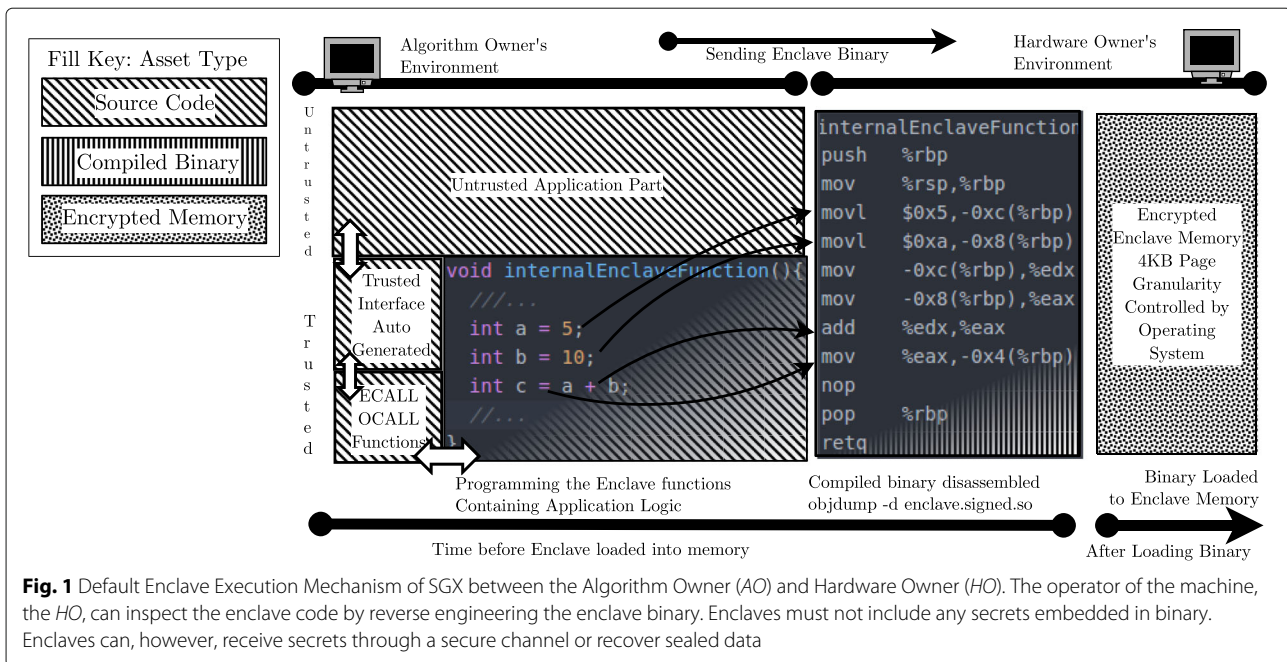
Fill Key: Asset Type

Source Code

Compiled Binary

Encrypted Memory

Algorithm Owner's Environment

Sending Enclave Binary

Hardware Owner's Environment

U n t r u s t e d

T r u s t e d

Untrusted Application Part

Trusted Interface Auto Generated

ECALL OCALL Functions

void internalEnclaveFunction(){
 ///...
 int a = 5;
 int b = 10;
 int c = a + b;
 //...
}

internalEnclaveFunction
push %rbp
mov %rsp,%rbp
movl $0x5,-0xc(%rbp)
movl $0xa,-0x8(%rbp)
mov -0xc(%rbp),%edx
mov -0x8(%rbp),%eax
add %edx,%eax
mov %eax,-0x4(%rbp)
nop
pop %rbp
retq

Encrypted Enclave Memory 4KB Page Granularity Controlled by Operating System

Programming the Enclave functions Containing Application Logic

Compiled binary disassembled objdump -d enclave.signed.so

Binary Loaded to Enclave Memory

Time before Enclave loaded into memory

After Loading Binary

**Fig. 1** Default Enclave Execution Mechanism of SGX between the Algorithm Owner (*AO*) and Hardware Owner (*HO*). The operator of the machine, the *HO*, can inspect the enclave code by reverse engineering the enclave binary. Enclaves must not include any secrets embedded in binary. Enclaves can, however, receive secrets through a secure channel or recover sealed data